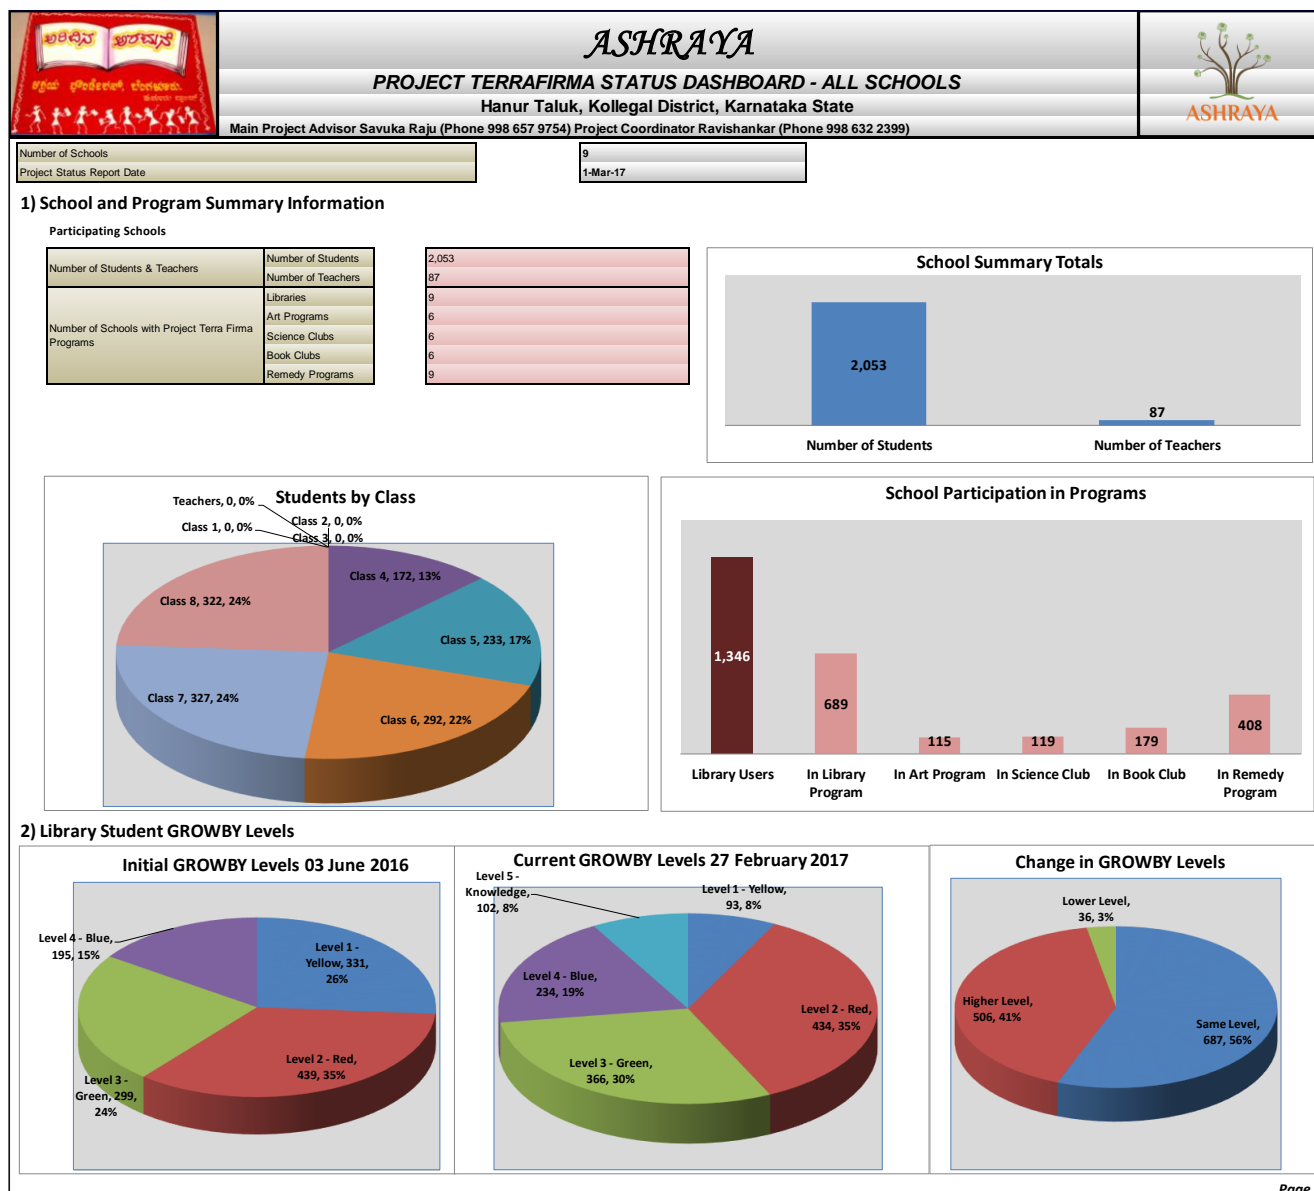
ASHRAYA

PROJECT TERRAFIRMA STATUS DASHBOARD - ALL SCHOOLS

Hanur Taluk, Kollegal District, Karnataka State

Main Project Advisor Savuka Raju (Phone 998 657 9754) Project Coordinator Ravishankar (Phone 998 632 2399)

ASHRAYA

| Number of Schools | 9 |
|---|---|
| Project Status Report Date | 1-Mar-17 |

1) School and Program Summary Information

Participating Schools

| Number of Students & Teachers | Number of Students | 2,053 |
|---|---|---|
| | Number of Teachers | 87 |
| Number of Schools with Project Terra Firma Programs | Libraries | 9 |
| | Art Programs | 6 |
| | Science Clubs | 6 |
| | Book Clubs | 6 |
| | Remedy Programs | 9 |

School Summary Totals

2,053
87
Number of Students
Number of Teachers

Students by Class

Teachers, 0, 0%
Class 1, 0, 0%
Class 2, 0, 0%
Class 3, 0, 0%
Class 4, 172, 13%
Class 5, 233, 17%
Class 6, 292, 22%
Class 7, 327, 24%
Class 8, 322, 24%

School Participation in Programs

1,346
689
115
119
179
408
Library Users
In Library Program
In Art Program
In Science Club
In Book Club
In Remedy Program

2) Library Student GROWBY Levels

Initial GROWBY Levels 03 June 2016

Level 1 - Yellow, 331, 26%
Level 2 - Red, 439, 35%
Level 3 - Green, 299, 24%
Level 4 - Blue, 195, 15%

Current GROWBY Levels 27 February 2017

Level 5 - Knowledge, 102, 8%
Level 1 - Yellow, 93, 8%
Level 2 - Red, 434, 35%
Level 3 - Green, 366, 30%
Level 4 - Blue, 234, 19%

Change in GROWBY Levels

Lower Level, 36, 3%
Higher Level, 506, 41%
Same Level, 687, 56%

Page